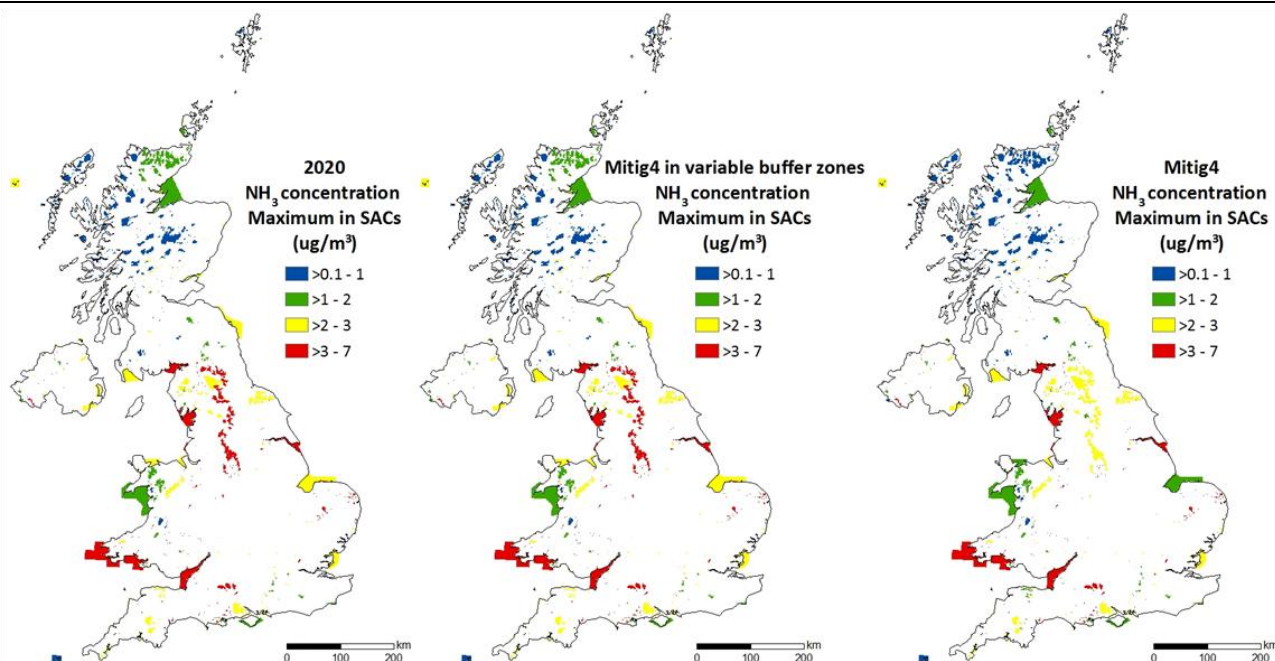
2020
$NH_3$ concentration
Maximum in SACs
($ug/m^3$)
>0.1 - 1
>1 - 2
>2 - 3
>3 - 7

km
0 100 200

Mitig4 in variable buffer zones
$NH_3$ concentration
Maximum in SACs
($ug/m^3$)
>0.1 - 1
>1 - 2
>2 - 3
>3 - 7

km
0 100 200

Mitig4
$NH_3$ concentration
Maximum in SACs
($ug/m^3$)
>0.1 - 1
>1 - 2
>2 - 3
>3 - 7

km
0 100 200